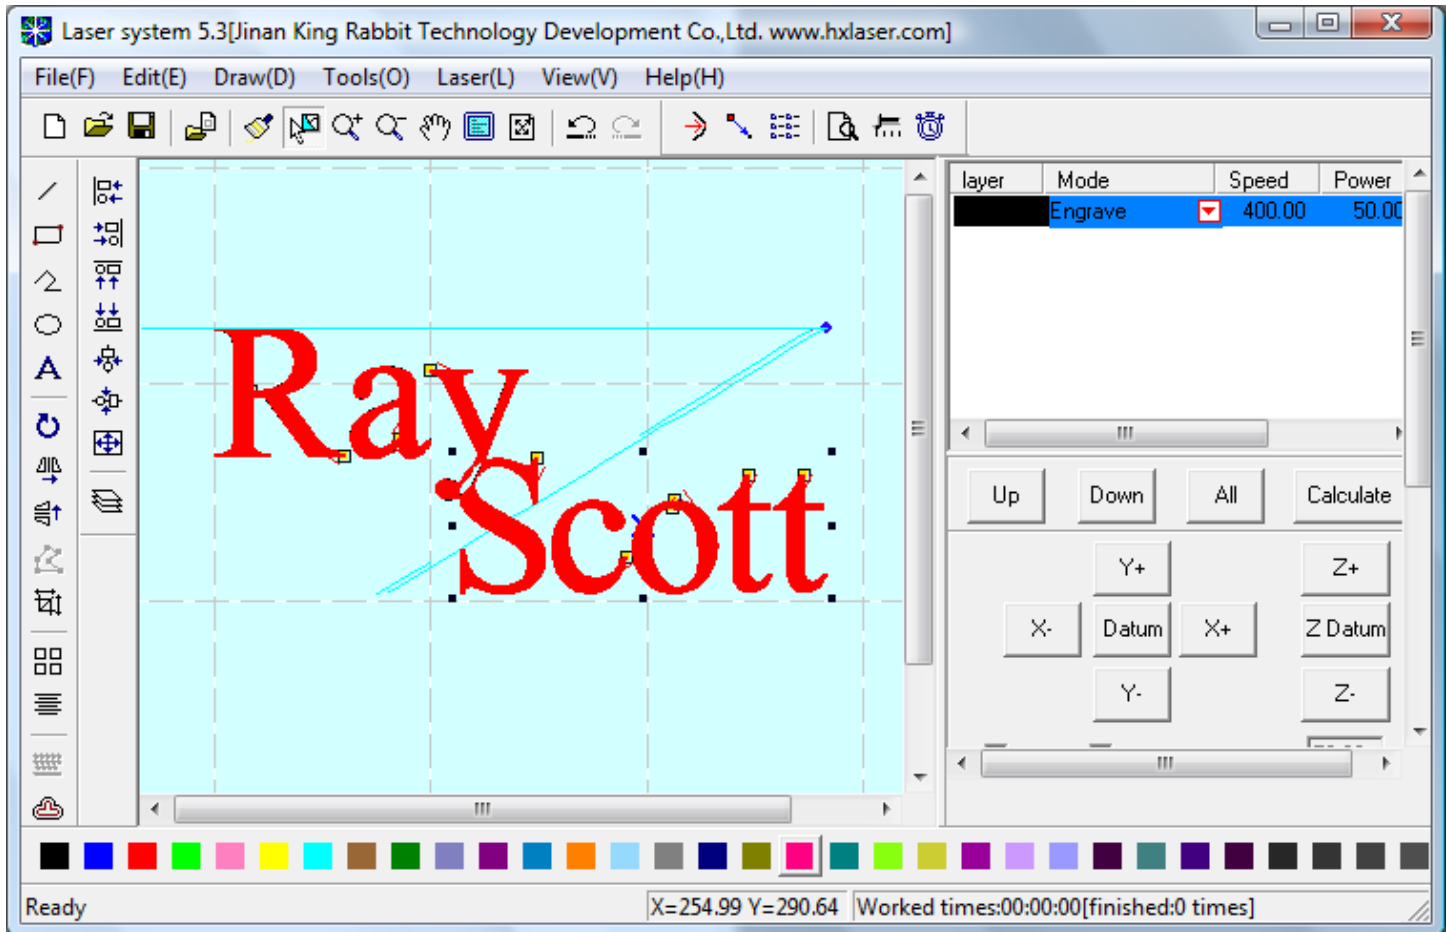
Laser system 5.3[Jinan King Rabbit Technology Development Co.,Ltd. www.hxlaser.com]

File(F) Edit(E) Draw(D) Tools(O) Laser(L) View(V) Help(H)

Ray
Scott

| layer | Mode | Speed | Power |
|---|---|---|---|
| | Engrave | 400.00 | 50.00 |

Up Down All Calculate

Y+ Z+
X- Datum X+ Z Datum
Y- Z-

Ready X=254.99 Y=290.64 Worked times:00:00:00[finished:0 times]